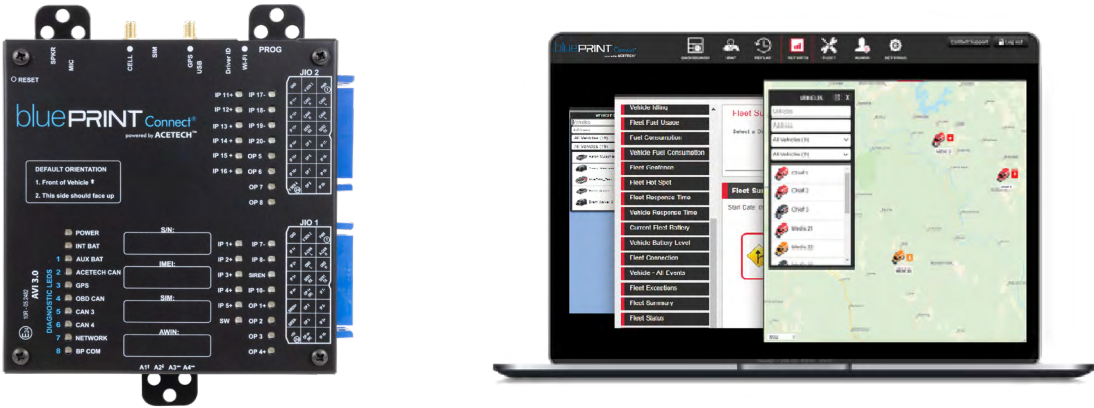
SPKR
MIC
CELL
SIM
GPS
USB
Driver ID
Wi-Fi
PROG
RESET

bluePRINT Connect®
powered by ACETECH™

JIO 2
IP 11+ IP 17-
IP 12+ IP 18-
IP 13+ IP 19-
IP 14+ IP 20-
IP 15+ OP 5
IP 16+ OP 6
OP 7
OP 8

DEFAULT ORIENTATION
1. Front of Vehicle ⬆
2. This side should face up

JIO 1
POWER
INT BAT
1 AUX BAT
2 ACETECH CAN
3 GPS
4 OBD CAN
5 CAN 3
6 CAN 4
7 NETWORK
8 BP COM

S/N:
IMEI:
SIM:
AWIN:

IP 1+ IP 7-
IP 2+ IP 8-
IP 3+ SIREN
IP 4+ IP 10-
IP 5+ OP 1+
SW OP 2
OP 3
OP 4+

AVI 3.0
DIAGNOSTIC LEDS

A1 A2 A3 A4

bluePRINT Connect
DASHBOARD MAP REPLAY REPORTS FLEET ADMIN SETTINGS
Contact Support Log out

Vehicle Idling
Fleet Fuel Usage
Fuel Consumption
Vehicle Fuel Consumption
Fleet Geofence
Fleet Hot Spot
Fleet Response Time
Vehicle Response Time
Current Fleet Rollout
Vehicle Battery Level
Fleet Connection
Vehicle - All Events
Fleet Exceptions
Fleet Summary
Fleet Status

Fleet Su
Select a D
Fleet Sum
Start Date

All Vehicles (9)
All Vehicles (9)
Chief 1
Chief 2
Chief 3
Medic 21
Medic 22